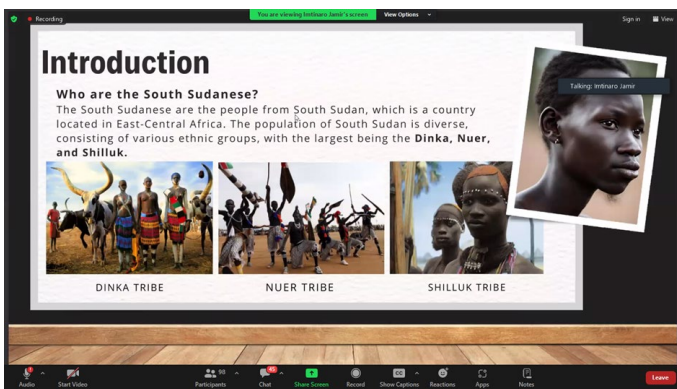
Recording

You are viewing Imtinaro Jamir's screen

View Options

Sign in

View

Introduction

Who are the South Sudanese?

The South Sudanese are the people from South Sudan, which is a country located in East-Central Africa. The population of South Sudan is diverse, consisting of various ethnic groups, with the largest being the **Dinka, Nuer, and Shilluk.**

Talking: Imtinaro Jamir

DINKA TRIBE

NUER TRIBE

SHILLUK TRIBE

Audio

Start Video

Participants 90

Chat

Share Screen

Record

Show Captions

Reactions

Apps

Notes

Leave